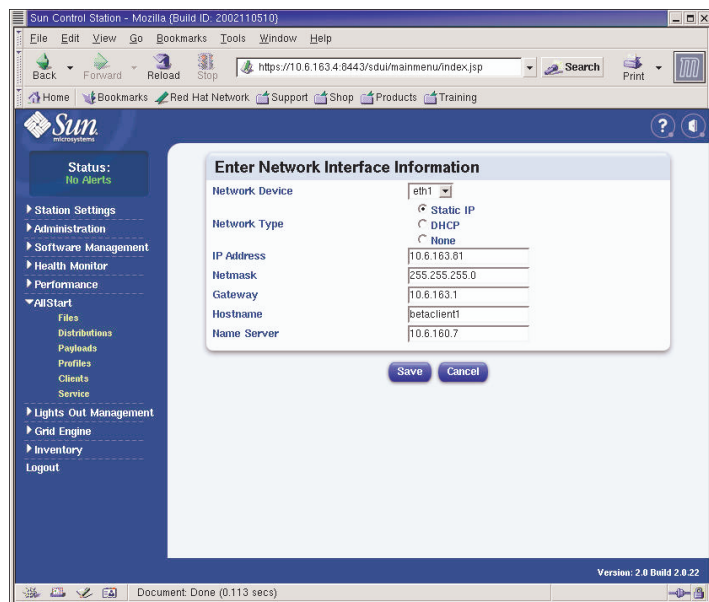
Sun Control Station - Mozilla {Build ID: 2002110510}

File Edit View Go Bookmarks Tools Window Help

Back Forward Reload Stop https://10.6.163.4:8443/sdui/mainmenu/index.jsp Search Print

Home Bookmarks Red Hat Network Support Shop Products Training

Sun microsystems

Status:
No Alerts

Station Settings
Administration
Software Management
Health Monitor
Performance
AllStart
Files
Distributions
Payloads
Profiles
Clients
Service
Lights Out Management
Grid Engine
Inventory
Logout

Enter Network Interface Information

| | |
|---|---|
| Network Device | eth1 |
| Network Type | Static IP<br>DHCP<br>None |
| IP Address | 10.6.163.81 |
| Netmask | 255.255.255.0 |
| Gateway | 10.6.163.1 |
| Hostname | betaclient1 |
| Name Server | 10.6.160.7 |

Save Cancel

Version: 2.0 Build 2.0.22

Document: Done (0.113 secs)